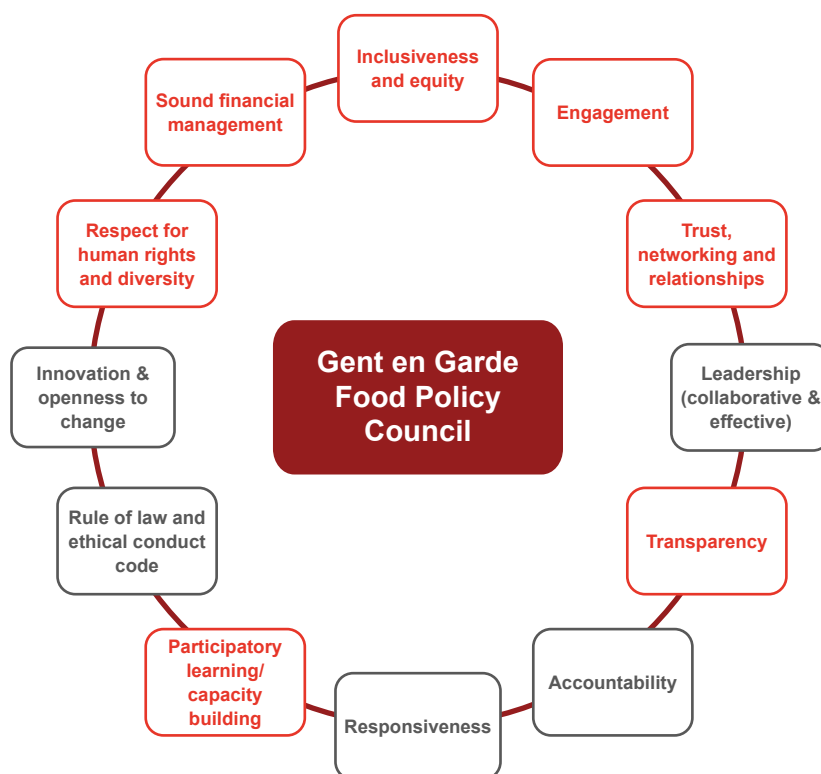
Gent en Garde Food Policy Council

Inclusiveness and equity

Engagement

Trust, networking and relationships

Leadership (collaborative & effective)

Transparency

Accountability

Responsiveness

Participatory learning/ capacity building

Rule of law and ethical conduct code

Innovation & openness to change

Respect for human rights and diversity

Sound financial management